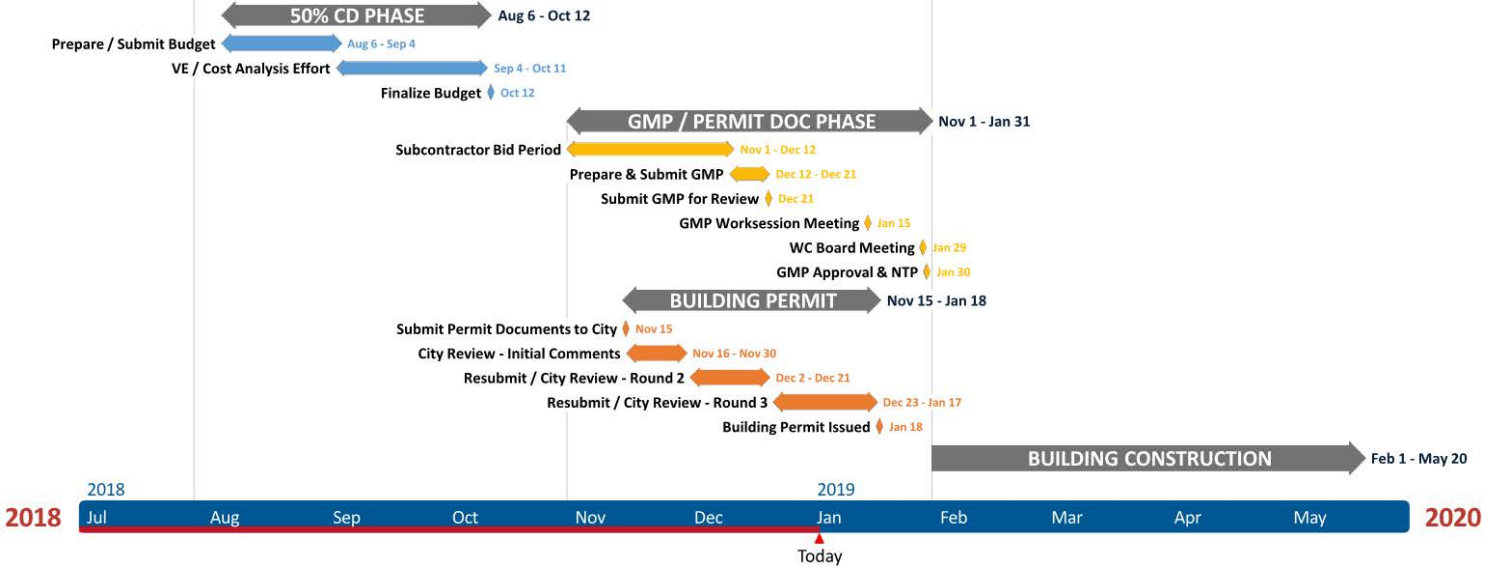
50% CD PHASE Aug 6 - Oct 12
Prepare / Submit Budget Aug 6 - Sep 4
VE / Cost Analysis Effort Sep 4 - Oct 11
Finalize Budget Oct 12
GMP / PERMIT DOC PHASE Nov 1 - Jan 31
Subcontractor Bid Period Nov 1 - Dec 12
Prepare & Submit GMP Dec 12 - Dec 21
Submit GMP for Review Dec 21
GMP Worksession Meeting Jan 15
WC Board Meeting Jan 29
GMP Approval & NTP Jan 30
BUILDING PERMIT Nov 15 - Jan 18
Submit Permit Documents to City Nov 15
City Review - Initial Comments Nov 16 - Nov 30
Resubmit / City Review - Round 2 Dec 2 - Dec 21
Resubmit / City Review - Round 3 Dec 23 - Jan 17
Building Permit Issued Jan 18
BUILDING CONSTRUCTION Feb 1 - May 20
2018
2019
2018 Jul Aug Sep Oct Nov Dec Jan Feb Mar Apr May 2020
Today